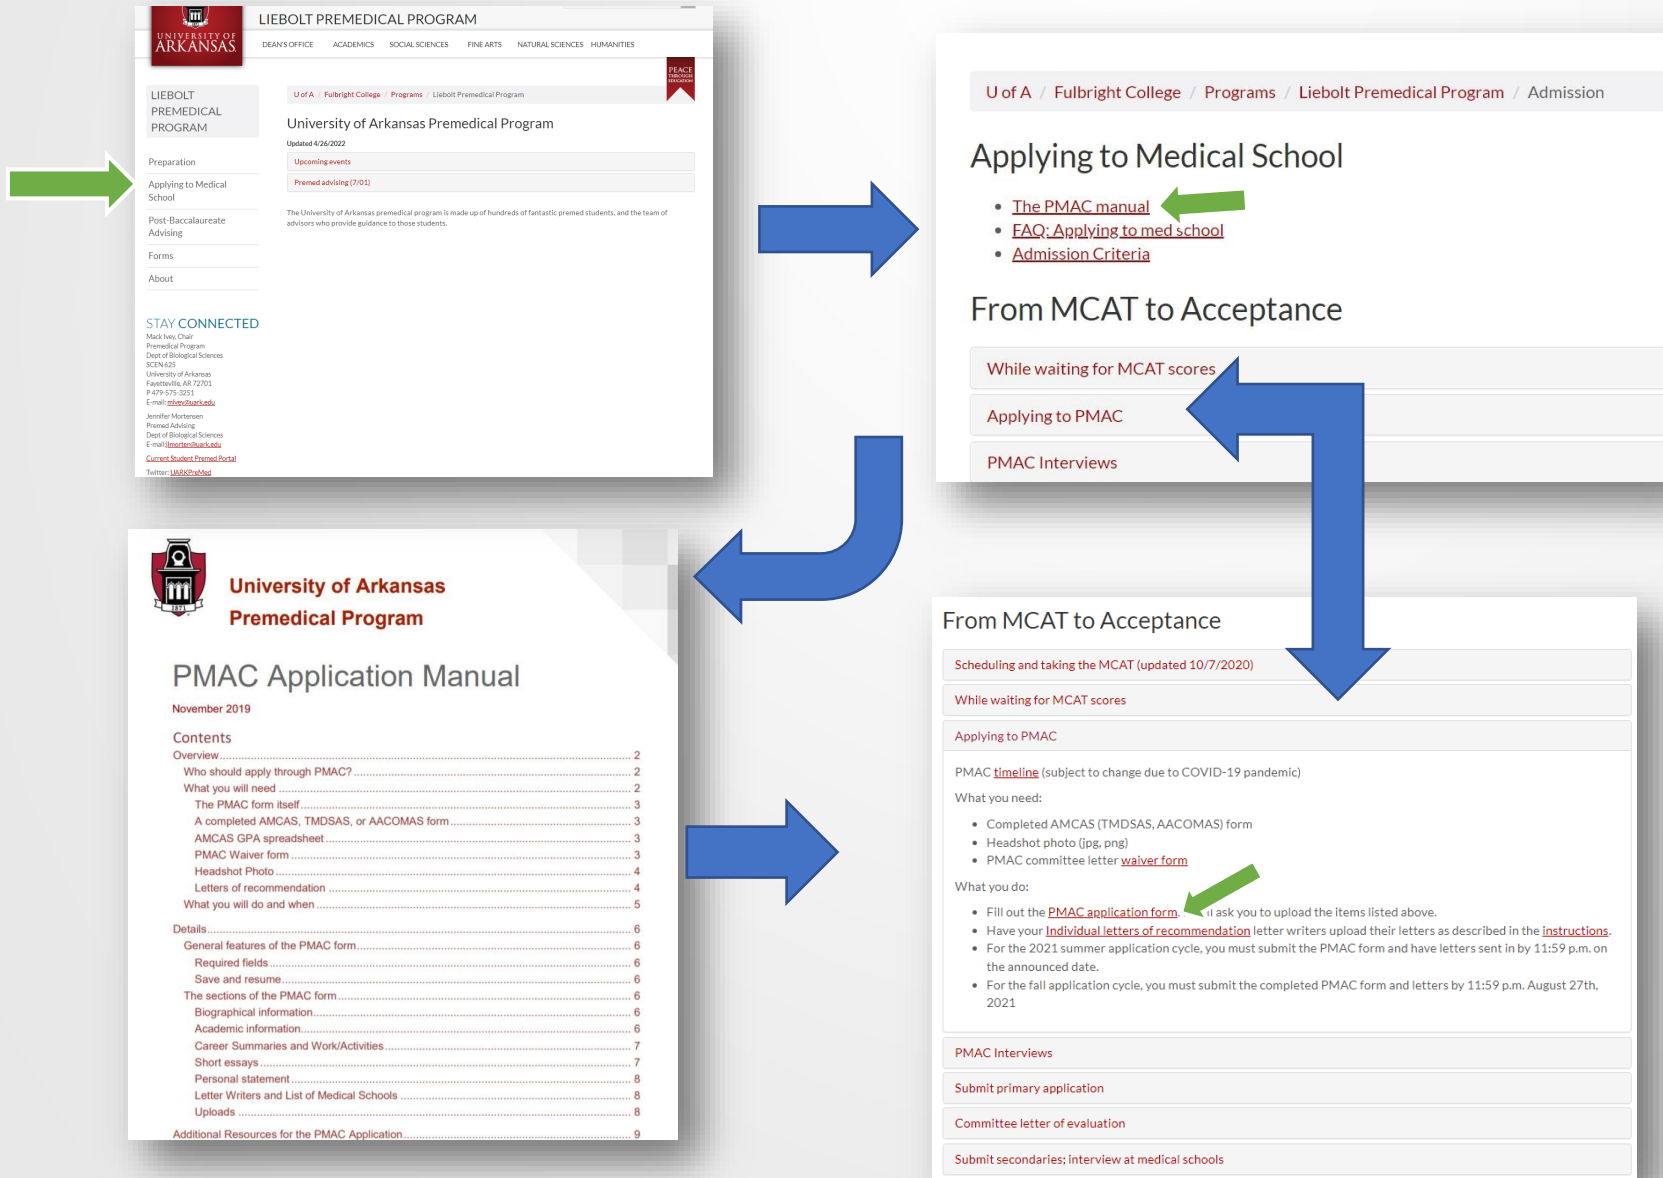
UNIVERSITY OF ARKANSAS

LIEBOLT PREMEDICAL PROGRAM

DEAN'S OFFICE ACADEMICS SOCIAL SCIENCES FINE ARTS NATURAL SCIENCES HUMANITIES

PEACE THROUGH EDUCATION

LIEBOLT PREMEDICAL PROGRAM

Preparation

Applying to Medical School

Post-Baccalaureate Advising

Forms

About

STAY CONNECTED

Mack Ivey, Chair
Premedical Program
Dept of Biological Sciences
SCEN 625
University of Arkansas
Fayetteville, AR 72701
P 479-575-3251
E-mail: mivey@uark.edu

Jennifer Mortensen
Premed Advising
Dept of Biological Sciences
E-mail: jlmorten@uark.edu

Current Student Premed Portal

Twitter: UARKPreMed

U of A / Fulbright College / Programs / Liebolt Premedical Program

University of Arkansas Premedical Program

Updated 4/26/2022

Upcoming events

Premed advising (7/01)

The University of Arkansas premedical program is made up of hundreds of fantastic premed students, and the team of advisors who provide guidance to those students.

U of A / Fulbright College / Programs / Liebolt Premedical Program / Admission

Applying to Medical School

- The PMAC manual
- FAQ: Applying to med school
- Admission Criteria

From MCAT to Acceptance

While waiting for MCAT scores

Applying to PMAC

PMAC Interviews

1871

University of Arkansas
Premedical Program

PMAC Application Manual

November 2019

Contents

Overview ..... 2
Who should apply through PMAC? ..... 2
What you will need ..... 2
The PMAC form itself ..... 3
A completed AMCAS, TMDSAS, or AACOMAS form ..... 3
AMCAS GPA spreadsheet ..... 3
PMAC Waiver form ..... 3
Headshot Photo ..... 4
Letters of recommendation ..... 4
What you will do and when ..... 5
Details ..... 6
General features of the PMAC form ..... 6
Required fields ..... 6
Save and resume ..... 6
The sections of the PMAC form ..... 6
Biographical information ..... 6
Academic information ..... 6
Career Summaries and Work/Activities ..... 7
Short essays ..... 7
Personal statement ..... 8
Letter Writers and List of Medical Schools ..... 8
Uploads ..... 8
Additional Resources for the PMAC Application ..... 9

From MCAT to Acceptance

Scheduling and taking the MCAT (updated 10/7/2020)

While waiting for MCAT scores

Applying to PMAC

PMAC timeline (subject to change due to COVID-19 pandemic)

What you need:

- Completed AMCAS (TMDSAS, AACOMAS) form
- Headshot photo (jpg, png)
- PMAC committee letter waiver form

What you do:

- Fill out the PMAC application form. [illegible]l ask you to upload the items listed above.
- Have your Individual letters of recommendation letter writers upload their letters as described in the instructions.
- For the 2021 summer application cycle, you must submit the PMAC form and have letters sent in by 11:59 p.m. on the announced date.
- For the fall application cycle, you must submit the completed PMAC form and letters by 11:59 p.m. August 27th, 2021

PMAC Interviews

Submit primary application

Committee letter of evaluation

Submit secondaries; interview at medical schools